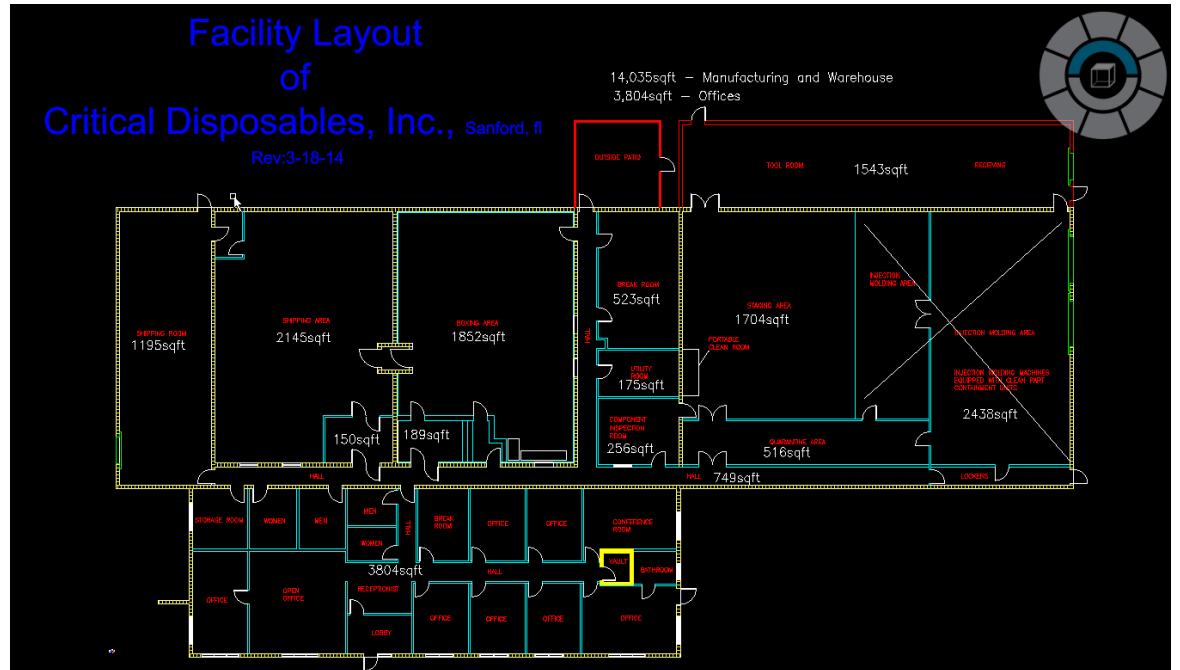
Facility Layout
of
Critical Disposables, Inc., Sanford, fl
Rev:3-18-14

14,035sqft – Manufacturing and Warehouse
3,804sqft – Offices

OUTSIDE PATIO

TOOL ROOM
1543sqft
RECEIVING

SHIPPING ROOM
1195sqft

SHIPPING AREA
2145sqft

BOXING AREA
1852sqft

BREAK ROOM
523sqft

HALL

STAGING AREA
1704sqft

PORTABLE CLEAN ROOM

INJECTION MOLDING AREA

INJECTION MOLDING AREA

INJECTION MOLDING MACHINES EQUIPPED WITH CLEAN PART CONTAINMENT UNITS
2438sqft

UTILITY ROOM
175sqft

COMPONENT INSPECTION ROOM
256sqft

150sqft
189sqft

QUARANTINE AREA
516sqft

HALL
HALL
749sqft
LOCKERS

STORAGE ROOM
WOMEN
MEN
MEN
WOMEN
HALL
BREAK ROOM
OFFICE
OFFICE
CONFERENCE ROOM
VAULT
BATHROOM
3804sqft
HALL
OFFICE
OPEN OFFICE
RECEPTIONIST
LOBBY
OFFICE
OFFICE
OFFICE
OFFICE